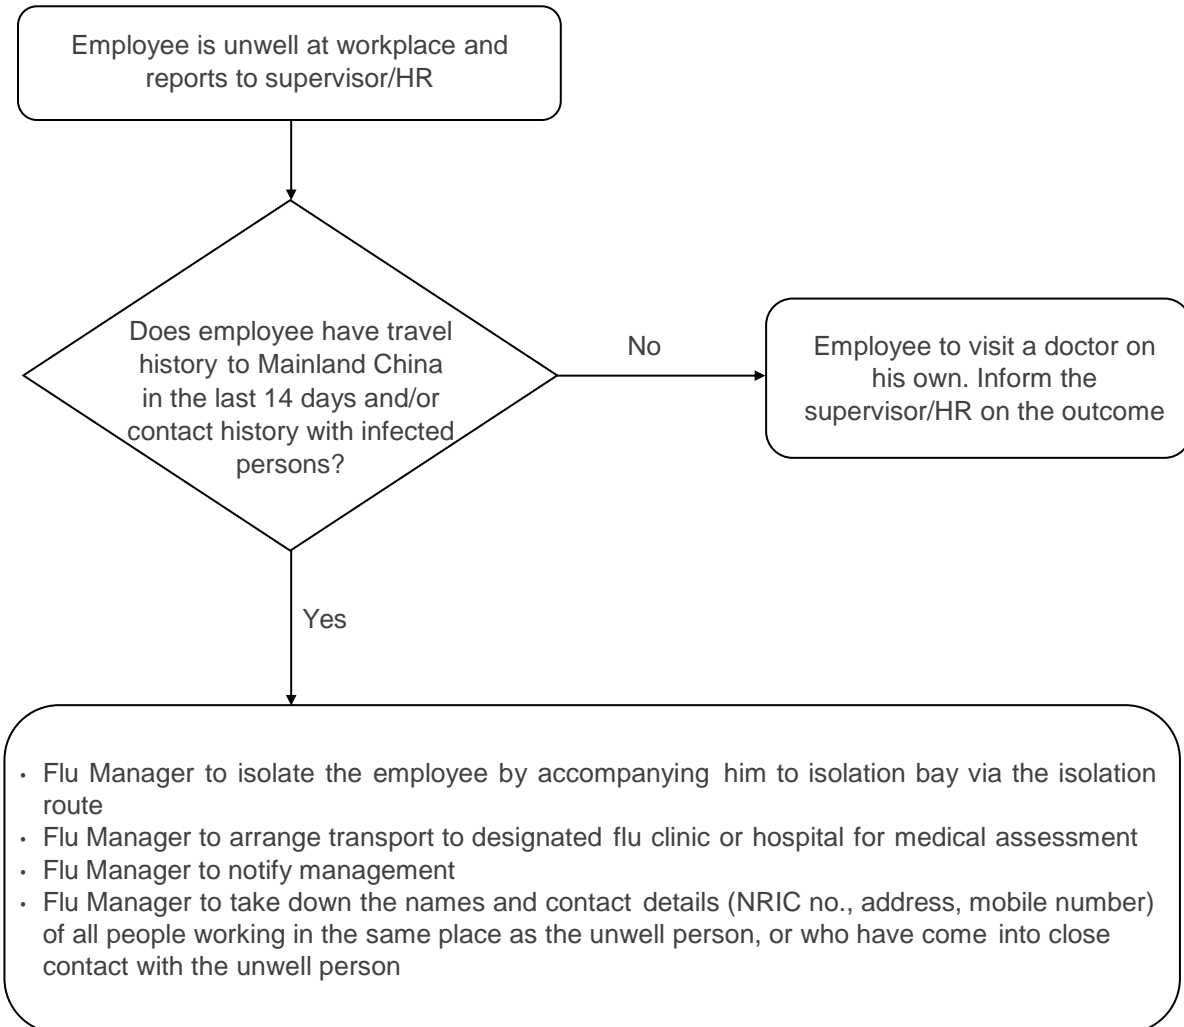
Employee is unwell at workplace and reports to supervisor/HR

Does employee have travel history to Mainland China in the last 14 days and/or contact history with infected persons?

No

Employee to visit a doctor on his own. Inform the supervisor/HR on the outcome

Yes

• Flu Manager to isolate the employee by accompanying him to isolation bay via the isolation route
• Flu Manager to arrange transport to designated flu clinic or hospital for medical assessment
• Flu Manager to notify management
• Flu Manager to take down the names and contact details (NRIC no., address, mobile number) of all people working in the same place as the unwell person, or who have come into close contact with the unwell person